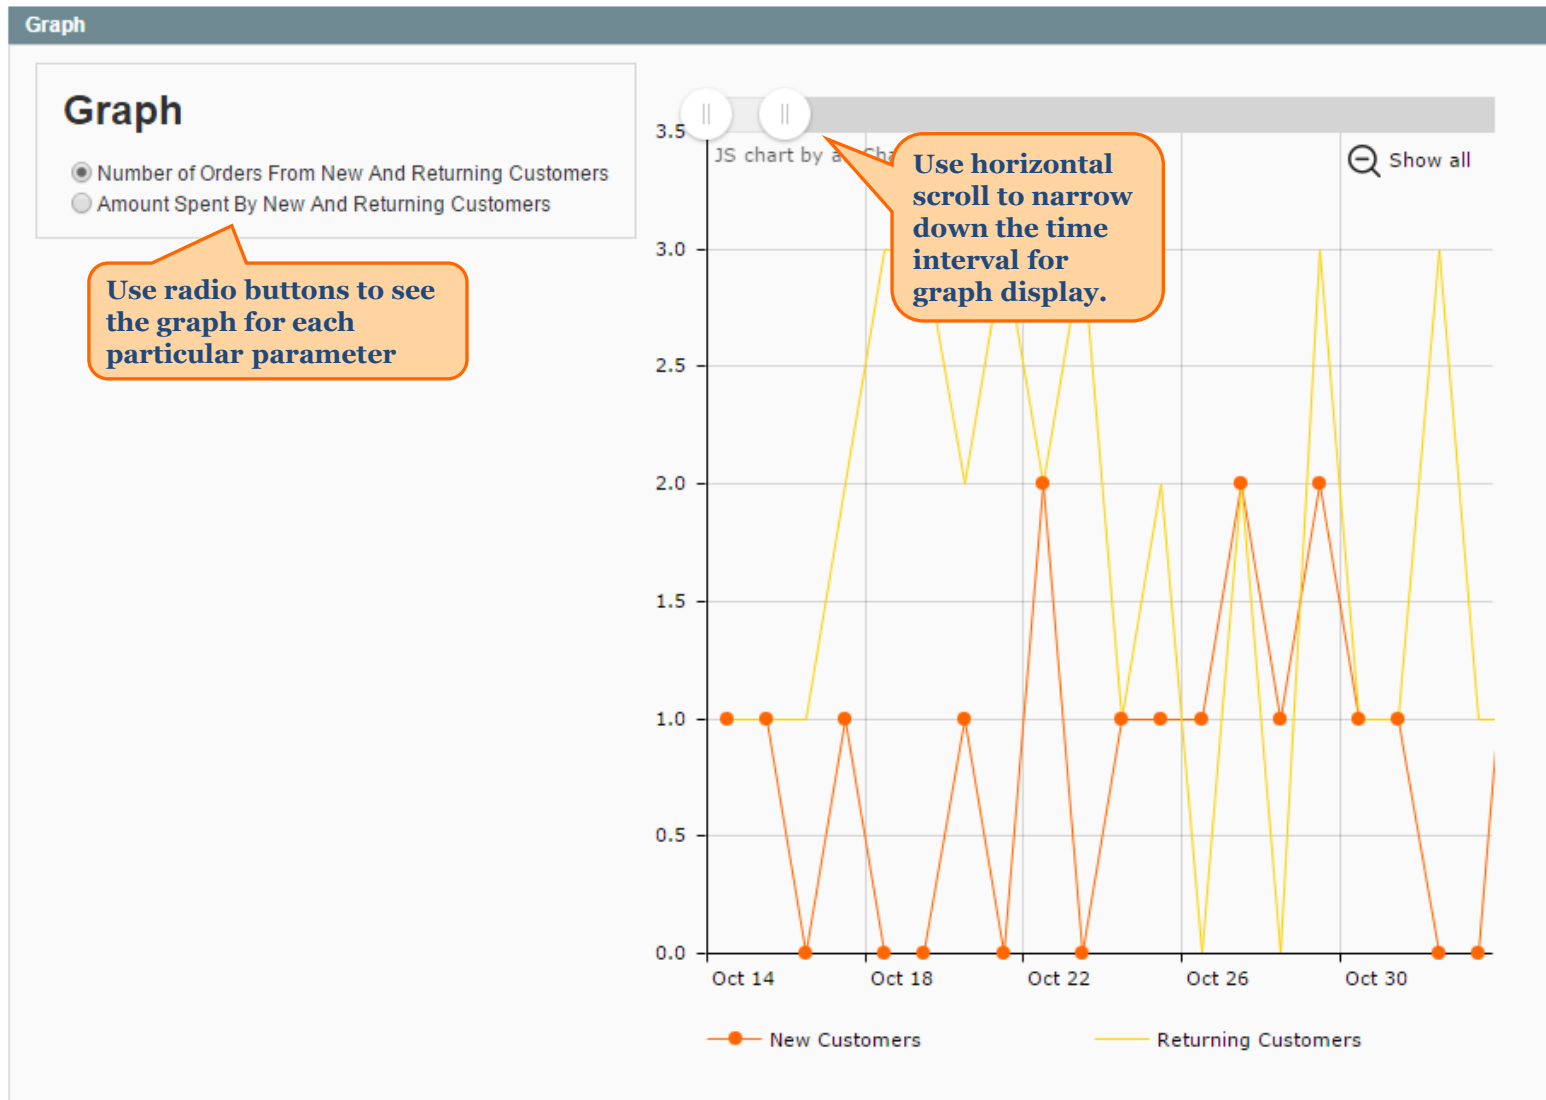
Graph

Graph

Number of Orders From New And Returning Customers

Amount Spent By New And Returning Customers

Use radio buttons to see the graph for each particular parameter

3.5

JS chart by a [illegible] Cha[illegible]

Use horizontal scroll to narrow down the time interval for graph display.

Show all

3.0

2.5

2.0

1.5

1.0

0.5

0.0

Oct 14

Oct 18

Oct 22

Oct 26

Oct 30

New Customers

Returning Customers